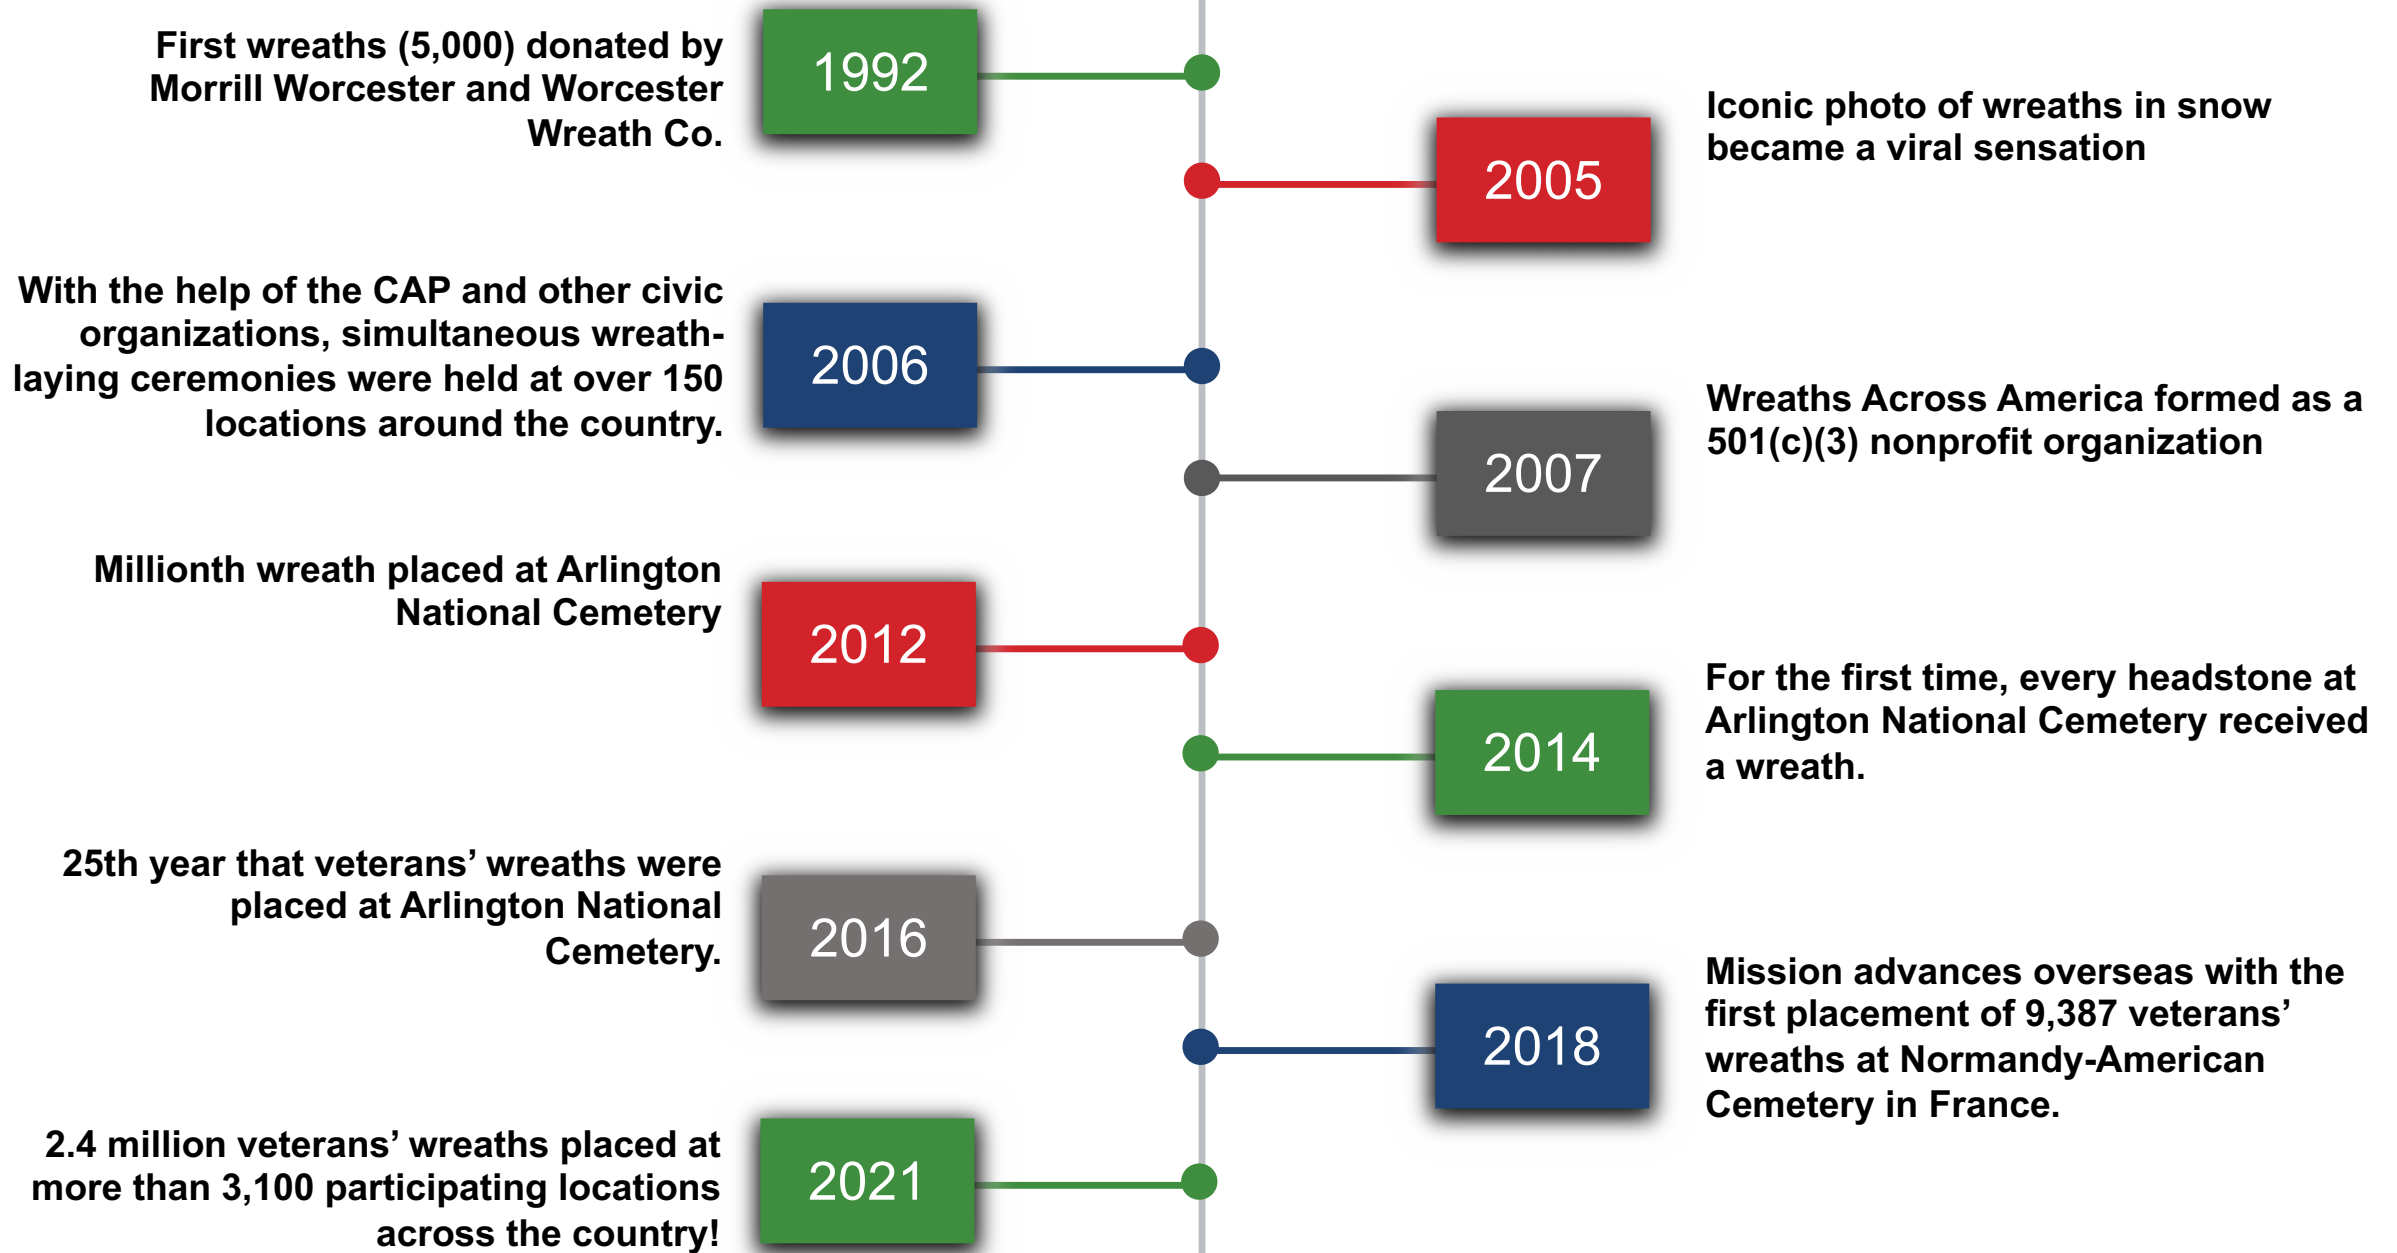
First wreaths (5,000) donated by Morrill Worcester and Worcester Wreath Co.

1992

2005

Iconic photo of wreaths in snow became a viral sensation

With the help of the CAP and other civic organizations, simultaneous wreath-laying ceremonies were held at over 150 locations around the country.

2006

2007

Wreaths Across America formed as a 501(c)(3) nonprofit organization

Millionth wreath placed at Arlington National Cemetery

2012

2014

For the first time, every headstone at Arlington National Cemetery received a wreath.

25th year that veterans' wreaths were placed at Arlington National Cemetery.

2016

2018

Mission advances overseas with the first placement of 9,387 veterans' wreaths at Normandy-American Cemetery in France.

2.4 million veterans' wreaths placed at more than 3,100 participating locations across the country!

2021